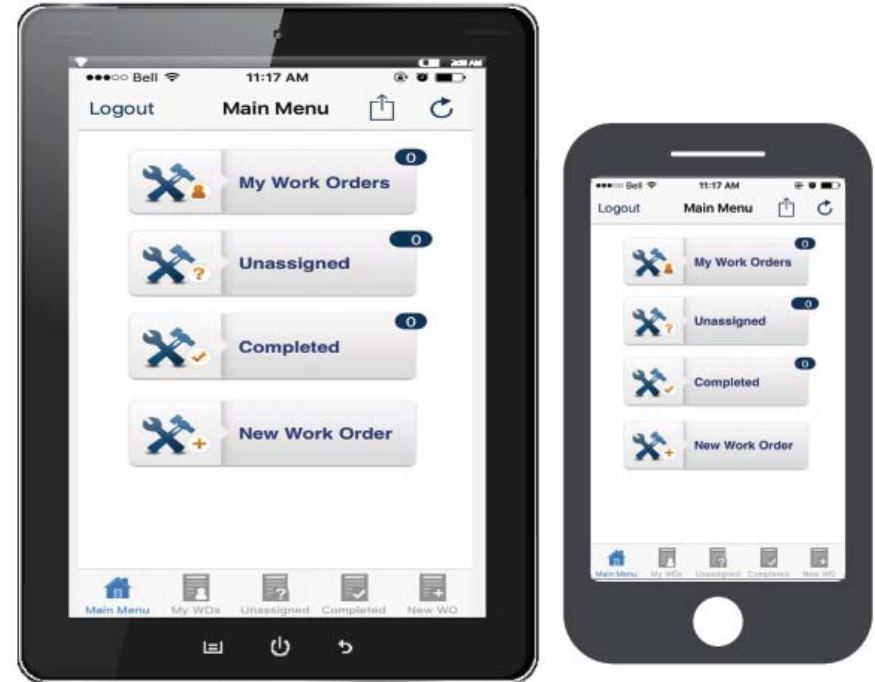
●●●○○ Bell
11:17 AM
Logout
Main Menu
My Work Orders
0
Unassigned
0
Completed
0
New Work Order
Main Menu
My WOs
Unassigned
Completed
New WO

●●●○○ Bell
11:17 AM
Logout
Main Menu
My Work Orders
0
Unassigned
0
Completed
0
New Work Order
Main Menu
My WOs
Unassigned
Completed
New WO